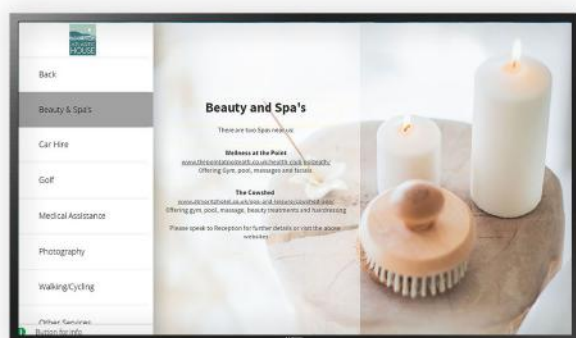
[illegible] HOUSE

Back

Beauty & Spa's

Car Hire

Golf

Medical Assistance

Photography

Walking/Cycling

Other Services

Button for info

Beauty and Spa's

There are two Spas near us:

Wellness at the Point

www.thepointatmonmouth.co.uk/health-club-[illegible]

Offering Gym, pool, massages and facials

The Cowshed

www.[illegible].co.uk/spa-and-leisure/cowshed-spa/

Offering gym, pool, massage, beauty treatments and hairdressing

Please speak to Reception for further details or visit the above websites